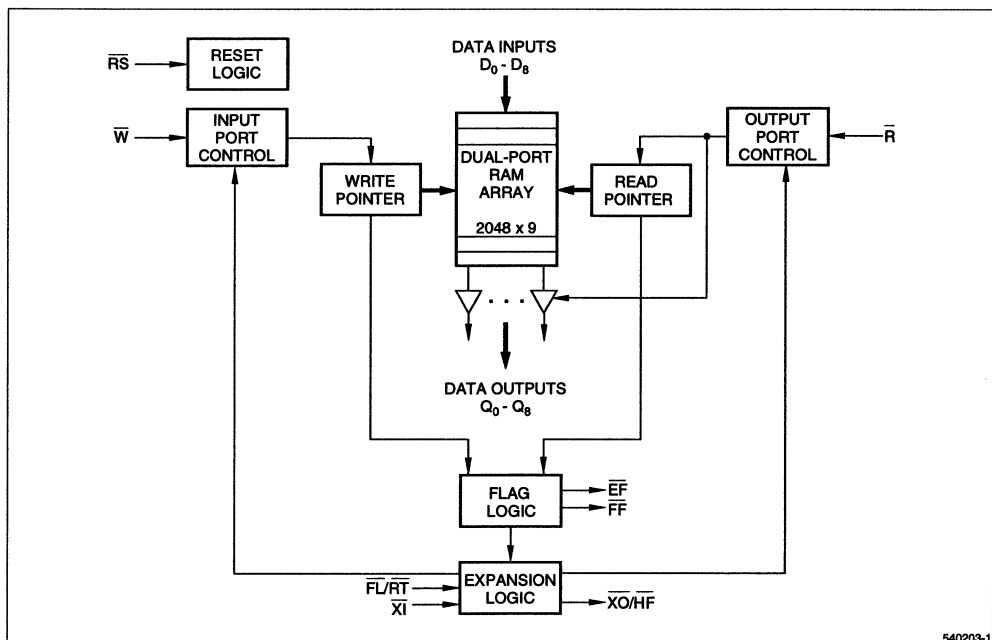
$\overline{RS}$

RESET LOGIC

DATA INPUTS $D_0$ - $D_8$

$\overline{W}$

INPUT PORT CONTROL

DUAL-PORT RAM ARRAY

2048 x 9

OUTPUT PORT CONTROL

$\overline{R}$

WRITE POINTER

READ POINTER

DATA OUTPUTS $Q_0$ - $Q_8$

FLAG LOGIC

$\overline{EF}$

$\overline{FF}$

$\overline{FL}/\overline{RT}$

$\overline{XI}$

EXPANSION LOGIC

$\overline{XO}/\overline{HF}$

540203-1